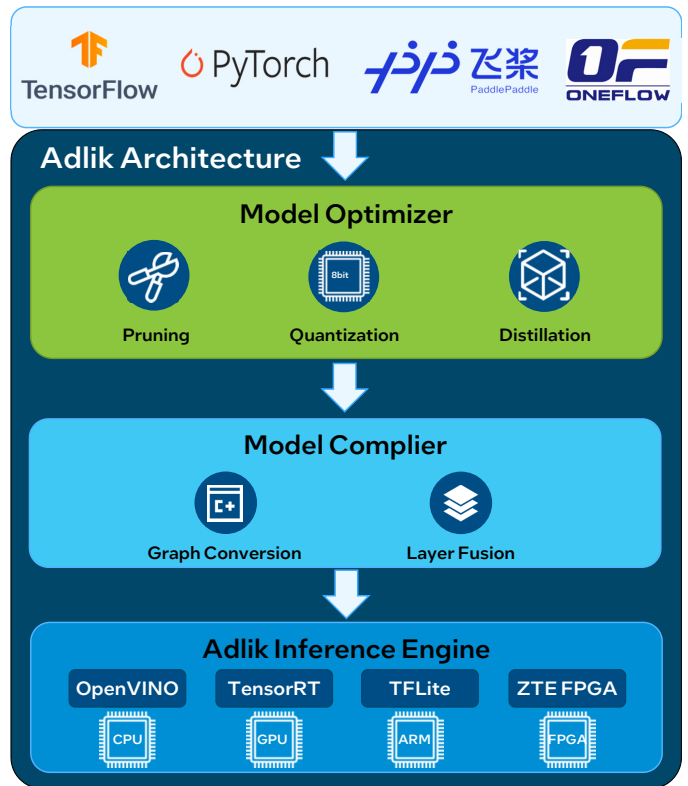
TensorFlow

PyTorch

飞桨
PaddlePaddle

OF
ONEFLOW

Adlik Architecture

Model Optimizer

8bit

Pruning

Quantization

Distillation

Model Complier

C+

Graph Conversion

Layer Fusion

Adlik Inference Engine

OpenVINO

TensorRT

TFLite

ZTE FPGA

CPU

GPU

ARM

FPGA